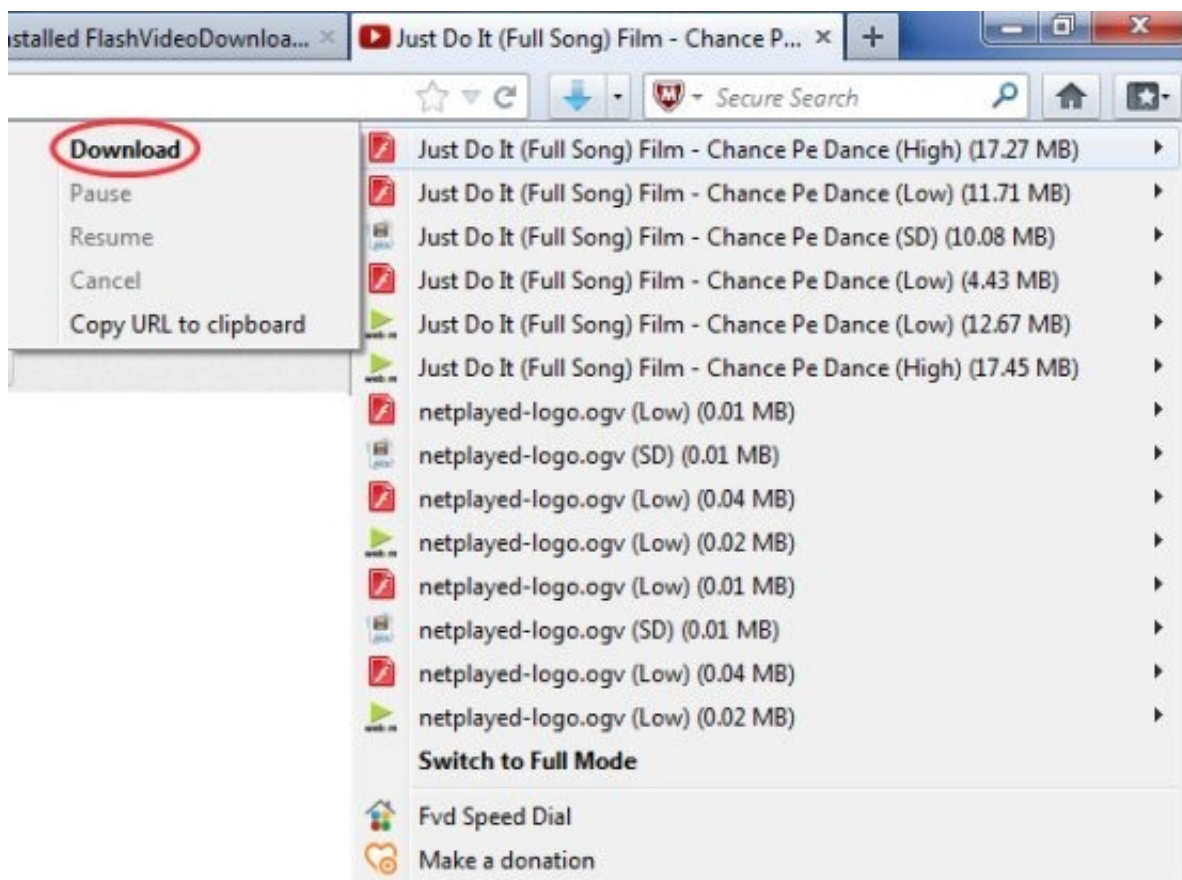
stalled FlashVideoDownloa... ×
Just Do It (Full Song) Film - Chance P... ×
+
Secure Search

Download
Pause
Resume
Cancel
Copy URL to clipboard

Just Do It (Full Song) Film - Chance Pe Dance (High) (17.27 MB)
Just Do It (Full Song) Film - Chance Pe Dance (Low) (11.71 MB)
Just Do It (Full Song) Film - Chance Pe Dance (SD) (10.08 MB)
Just Do It (Full Song) Film - Chance Pe Dance (Low) (4.43 MB)
Just Do It (Full Song) Film - Chance Pe Dance (Low) (12.67 MB)
Just Do It (Full Song) Film - Chance Pe Dance (High) (17.45 MB)
netplayed-logo.ogv (Low) (0.01 MB)
netplayed-logo.ogv (SD) (0.01 MB)
netplayed-logo.ogv (Low) (0.04 MB)
netplayed-logo.ogv (Low) (0.02 MB)
netplayed-logo.ogv (Low) (0.01 MB)
netplayed-logo.ogv (SD) (0.01 MB)
netplayed-logo.ogv (Low) (0.04 MB)
netplayed-logo.ogv (Low) (0.02 MB)
Switch to Full Mode
Fvd Speed Dial
Make a donation